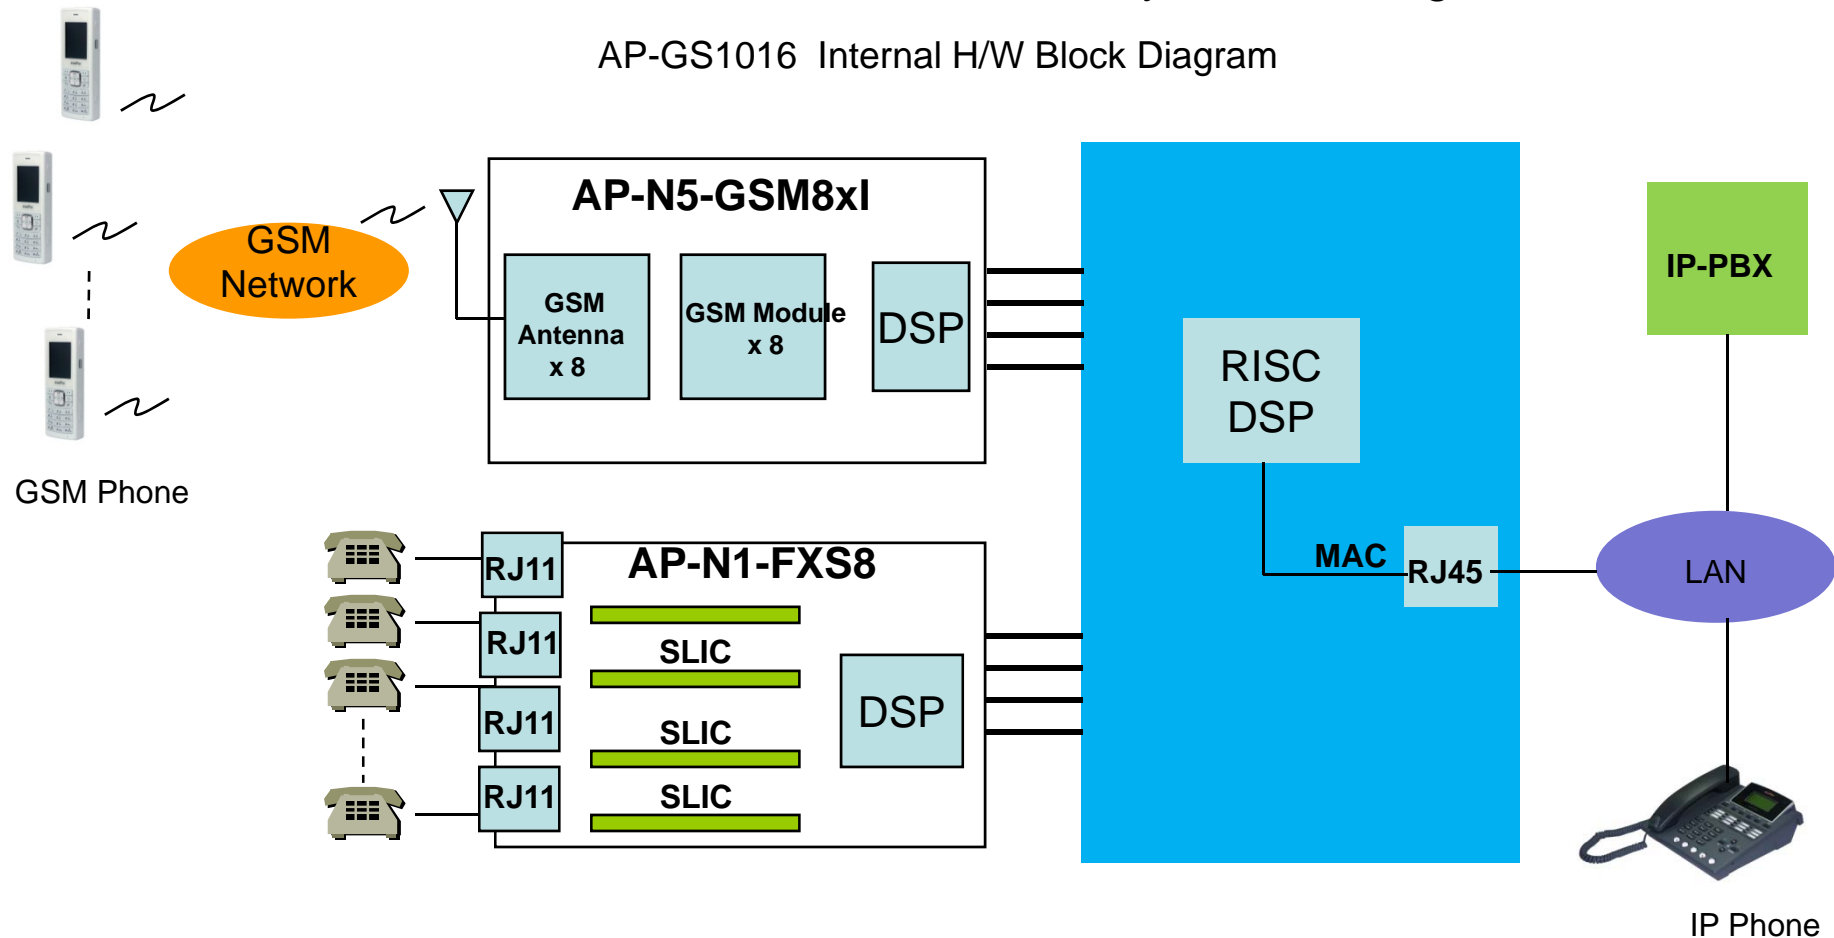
AP-GS1016 Internal H/W Block Diagram

GSM Network

GSM Phone

AP-N5-GSM8xl

GSM Antenna x 8

GSM Module x 8

DSP

RISC DSP

IP-PBX

MAC

RJ45

LAN

AP-N1-FXS8

RJ11

RJ11

RJ11

RJ11

SLIC

SLIC

SLIC

DSP

IP Phone